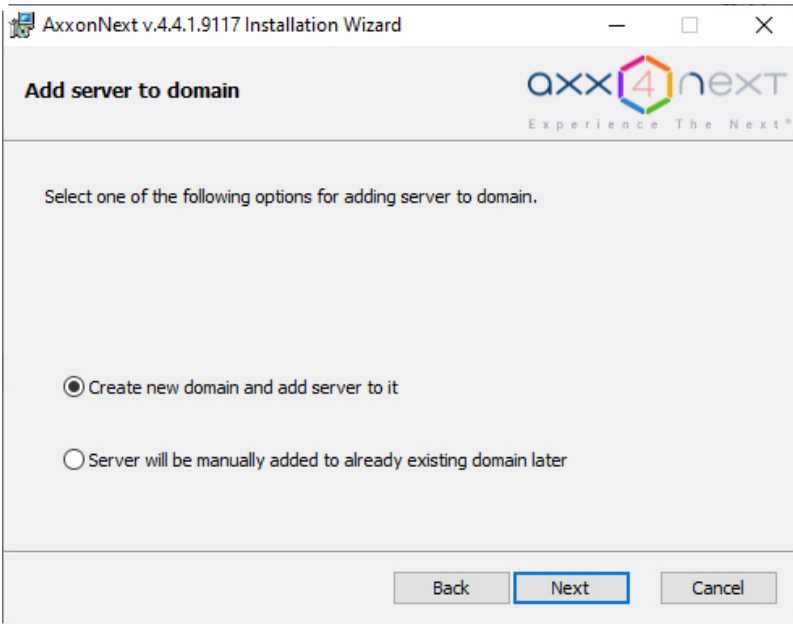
AxxonNext v.4.4.1.9117 Installation Wizard

Add server to domain

axx4next
Experience The Next®

Select one of the following options for adding server to domain.

Create new domain and add server to it

Server will be manually added to already existing domain later

Back
Next
Cancel